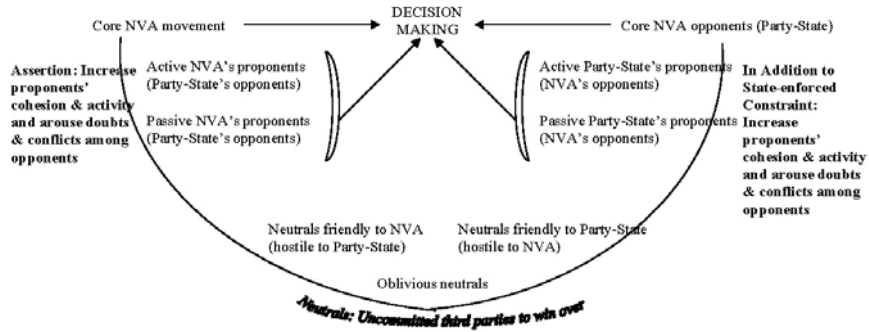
Core NVA movement

DECISION MAKING

Core NVA opponents (Party-State)

Assertion: Increase proponents' cohesion & activity and arouse doubts & conflicts among opponents

Active NVA's proponents (Party-State's opponents)

Passive NVA's proponents (Party-State's opponents)

Active Party-State's proponents (NVA's opponents)

Passive Party-State's proponents (NVA's opponents)

In Addition to State-enforced Constraint: Increase proponents' cohesion & activity and arouse doubts & conflicts among opponents

Neutrals friendly to NVA (hostile to Party-State)

Neutrals friendly to Party-State (hostile to NVA)

Oblivious neutrals

Neutrals: Uncommitted third parties to win over